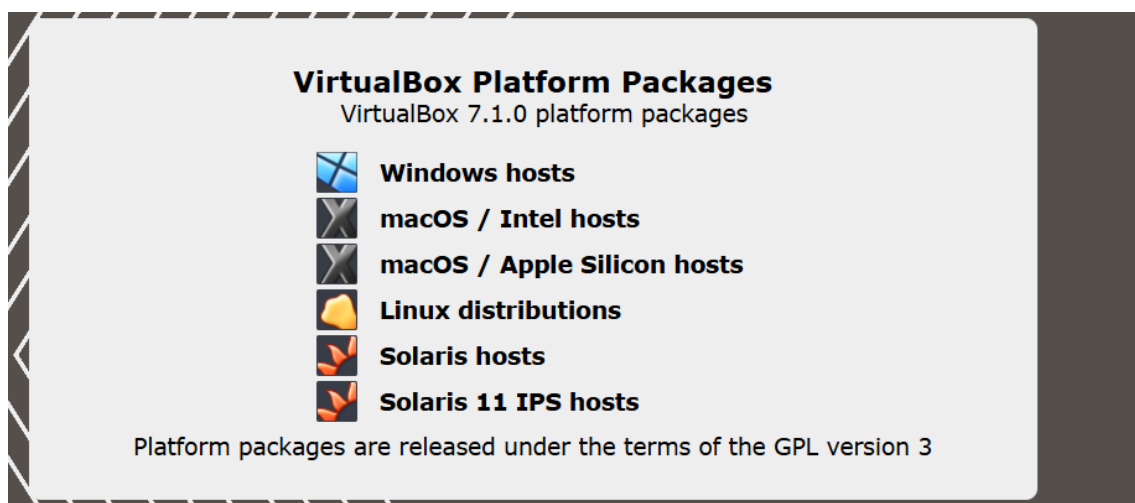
VirtualBox Platform Packages
VirtualBox 7.1.0 platform packages

Windows hosts
macOS / Intel hosts
macOS / Apple Silicon hosts
Linux distributions
Solaris hosts
Solaris 11 IPS hosts

Platform packages are released under the terms of the GPL version 3